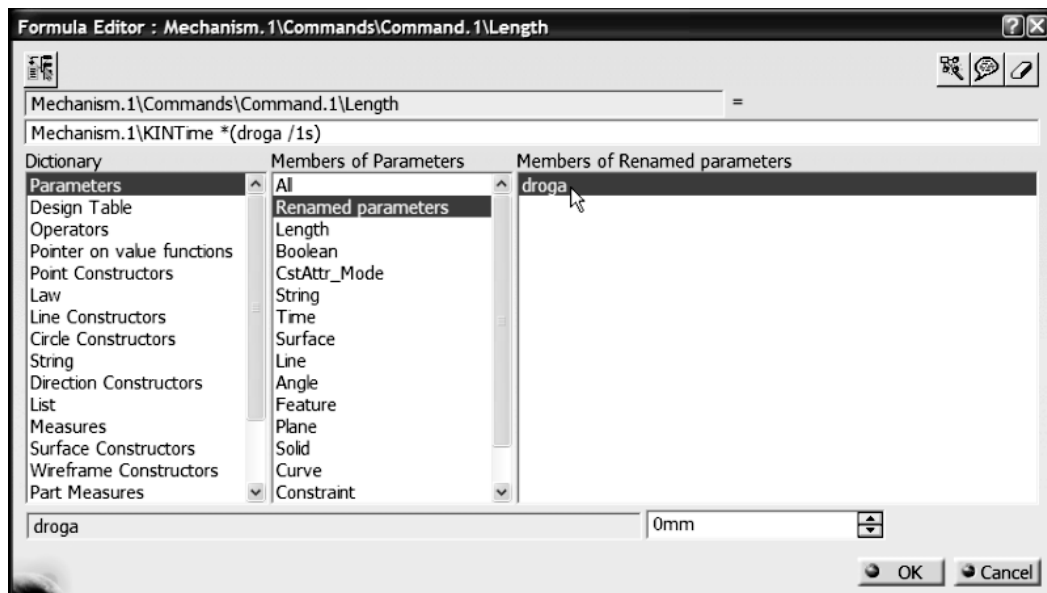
Formula Editor : Mechanism.1\Commands\Command.1\Length

Mechanism.1\Commands\Command.1\Length =

Mechanism.1\KINTime *(droga /1s)

Dictionary
Parameters
Design Table
Operators
Pointer on value functions
Point Constructors
Law
Line Constructors
Circle Constructors
String
Direction Constructors
List
Measures
Surface Constructors
Wireframe Constructors
Part Measures

Members of Parameters
All
Renamed parameters
Length
Boolean
CstAttr_Mode
String
Time
Surface
Line
Angle
Feature
Plane
Solid
Curve
Constraint

Members of Renamed parameters
droga

droga
0mm

OK
Cancel